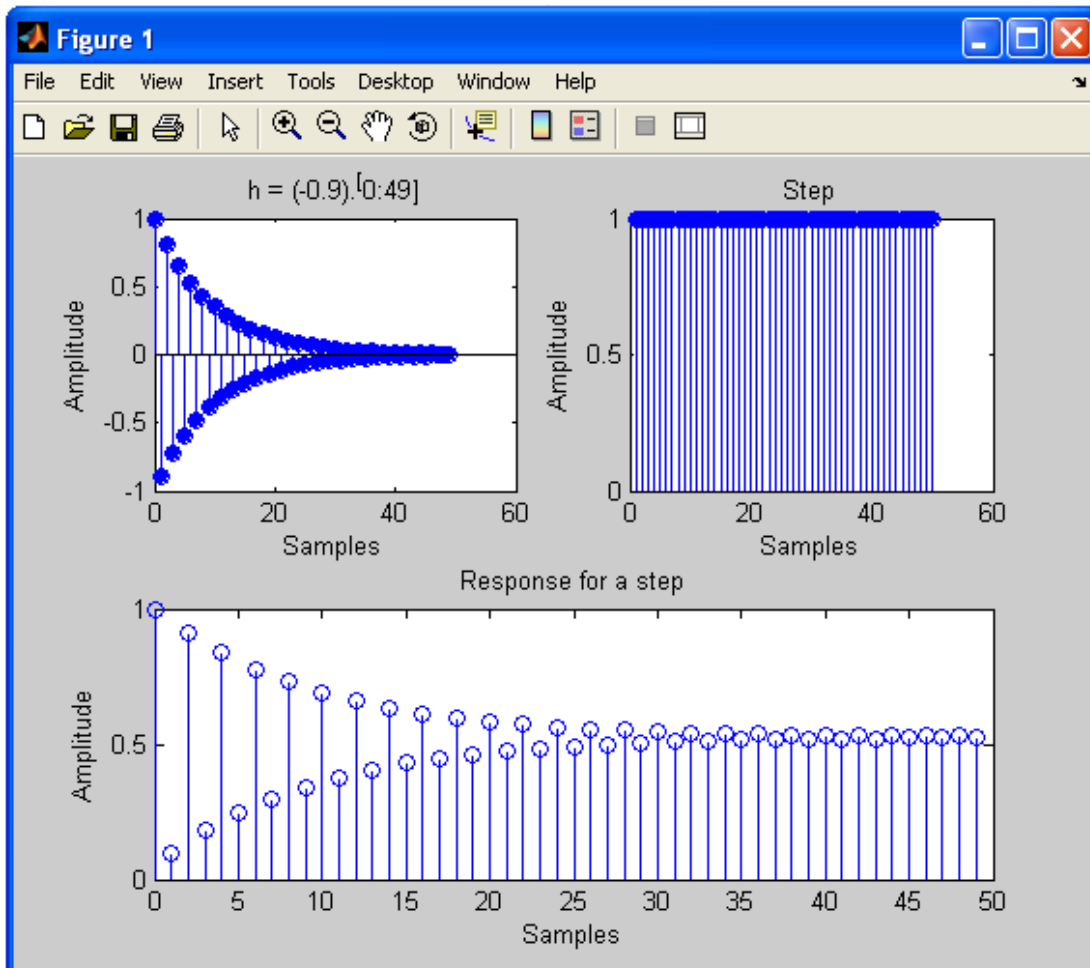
Figure 1

File Edit View Insert Tools Desktop Window Help

$h = (-0.9).^{[0:49]}$

Amplitude

1
0.5
0
-0.5
-1

0 20 40 60

Samples

Step

Amplitude

1
0.5
0

0 20 40 60

Samples

Response for a step

Amplitude

1
0.5
0

0 5 10 15 20 25 30 35 40 45 50

Samples